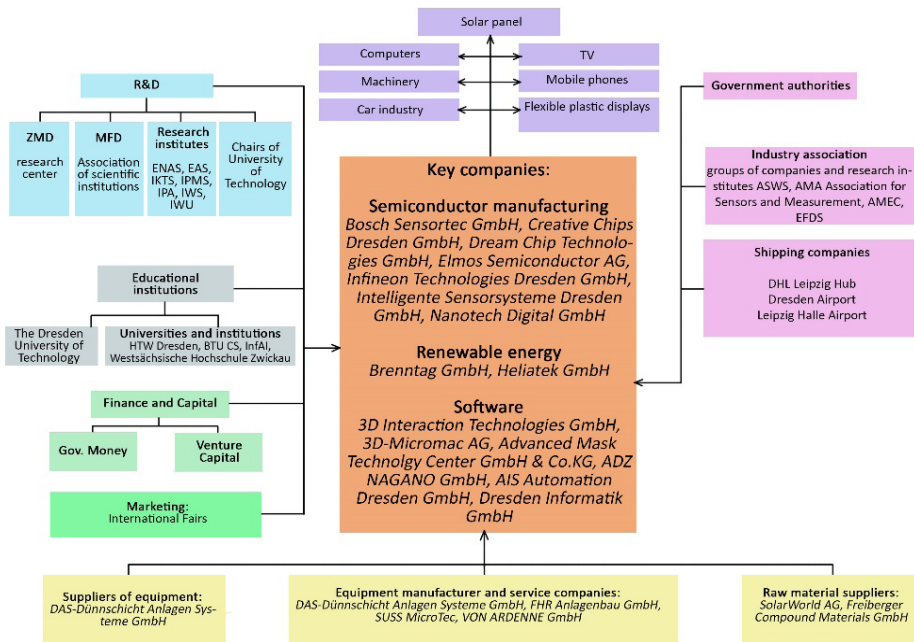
Solar panel

Computers

TV

Machinery

Mobile phones

Car industry

Flexible plastic displays

R&D

ZMD
research center

MFD
Association of scientific institutions

Research institutes
ENAS, EAS, IKTS, IPMS, IPA, IWS, IWU

Chairs of University of Technology

Government authorities

Industry association
groups of companies and research institutes ASWS, AMA Association for Sensors and Measurement, AMEC, EFDS

Shipping companies
DHL Leipzig Hub
Dresden Airport
Leipzig Halle Airport

Key companies:

Semiconductor manufacturing
Bosch Sensortec GmbH, Creative Chips Dresden GmbH, Dream Chip Technologies GmbH, Elmos Semiconductor AG, Infineon Technologies Dresden GmbH, Intelligente Sensorsysteme Dresden GmbH, Nanotech Digital GmbH

Renewable energy
Brenntag GmbH, Heliatek GmbH

Software
3D Interaction Technologies GmbH, 3D-Micromac AG, Advanced Mask Technolgy Center GmbH & Co.KG, ADZ NAGANO GmbH, AIS Automation Dresden GmbH, Dresden Informatik GmbH

Educational institutions

The Dresden University of Technology

Universities and institutions
HTW Dresden, BTU CS, InfAI, Westsächsische Hochschule Zwickau

Finance and Capital

Gov. Money

Venture Capital

Marketing:
International Fairs

Suppliers of equipment:
DAS-Dünnschicht Anlagen Systeme GmbH

Equipment manufacturer and service companies:
DAS-Dünnschicht Anlagen Systeme GmbH, FHR Anlagenbau GmbH, SUSS MicroTec, VON ARDENNE GmbH

Raw material suppliers:
SolarWorld AG, Freiberger Compound Materials GmbH